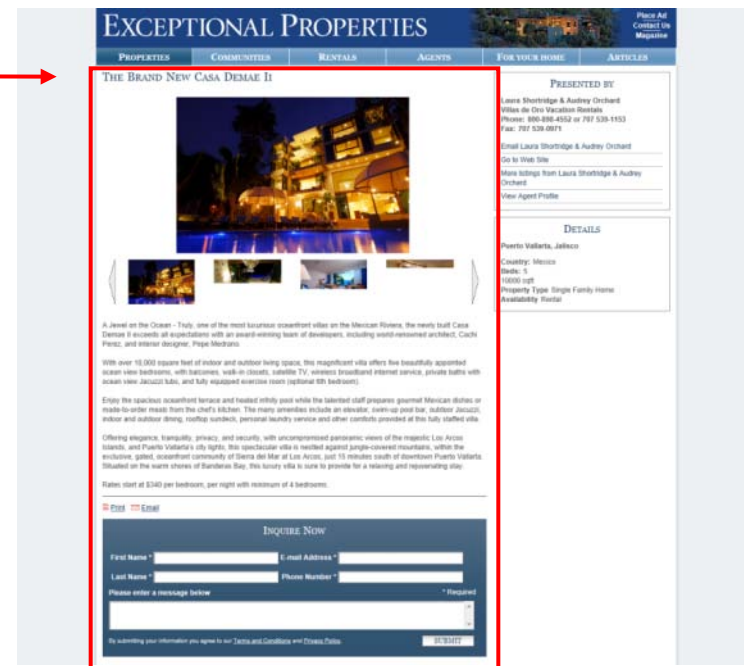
EXCEPTIONAL PROPERTIES

Place Ad
Contact Us
Magazine

PROPERTIES | COMMUNITIES | RENTALS | AGENTS | FOR YOUR HOME | ARTICLES

THE BRAND NEW CASA DEMAE II

A Jewel on the Ocean - Truly, one of the most luxurious oceanfront villas on the Mexican Riviera, the newly built Casa Demae II exceeds all expectations with an award-winning team of developers, including world-renowned architect, Cachi Perez, and interior designer, Pepe Medrano.

With over 10,000 square feet of indoor and outdoor living space, this magnificent villa offers five beautifully appointed ocean view bedrooms, with balconies, walk-in closets, satellite TV, wireless broadband internet service, private baths with ocean view Jacuzzi tubs, and fully equipped exercise room (optional fifth bedroom).

Enjoy the spacious oceanfront terrace and heated infinity pool while the talented staff prepares gourmet Mexican dishes or made-to-order meals from the chef's kitchen. The many amenities include an elevator, swim-up pool bar, outdoor Jacuzzi, indoor and outdoor dining, rooftop sundeck, personal laundry service and other comforts provided at this fully staffed villa.

Offering elegance, tranquility, privacy, and security, with uncompromised panoramic views of the majestic Los Arcos Islands, and Puerto Vallarta's city lights, this spectacular villa is nestled against jungle-covered mountains, within the exclusive, gated, oceanfront community of Sierra del Mar at Los Arcos, just 15 minutes south of downtown Puerto Vallarta. Situated on the warm shores of Banderas Bay, this luxury villa is sure to provide for a relaxing and rejuvenating stay.

Rates start at $340 per bedroom, per night with minimum of 4 bedrooms.

Print Email

INQUIRE NOW

First Name * E-mail Address *
Last Name * Phone Number *
Please enter a message below * Required

By submitting your information you agree to our Terms and Conditions and Privacy Policy.
SUBMIT

PRESENTED BY

Laura Shortridge & Audrey Orchard
Villas de Oro Vacation Rentals
Phone: 800-898-4552 or 707 539-1153
Fax: 707 539-0971

Email Laura Shortridge & Audrey Orchard
Go to Web Site
More listings from Laura Shortridge & Audrey Orchard
View Agent Profile

DETAILS

Puerto Vallarta, Jalisco

Country: Mexico
Beds: 5
10000 sqft
Property Type: Single Family Home
Availability: Rental